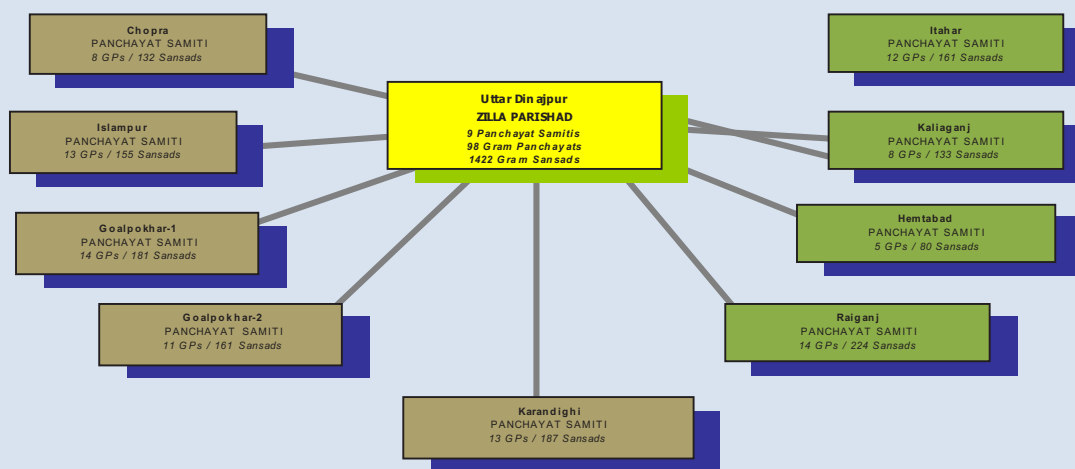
Chopra
PANCHAYAT SAMITI
8 GPs / 132 Sansads

Islampur
PANCHAYAT SAMITI
13 GPs / 155 Sansads

Goalpokhar-1
PANCHAYAT SAMITI
14 GPs / 181 Sansads

Goalpokhar-2
PANCHAYAT SAMITI
11 GPs / 161 Sansads

Uttar Dinajpur
ZILLA PARISHAD
9 Panchayat Samitis
98 Gram Panchayats
1422 Gram Sansads

Karandighi
PANCHAYAT SAMITI
13 GPs / 187 Sansads

Itahar
PANCHAYAT SAMITI
12 GPs / 161 Sansads

Kaliaganj
PANCHAYAT SAMITI
8 GPs / 133 Sansads

Hemtabad
PANCHAYAT SAMITI
5 GPs / 80 Sansads

Raiganj
PANCHAYAT SAMITI
14 GPs / 224 Sansads